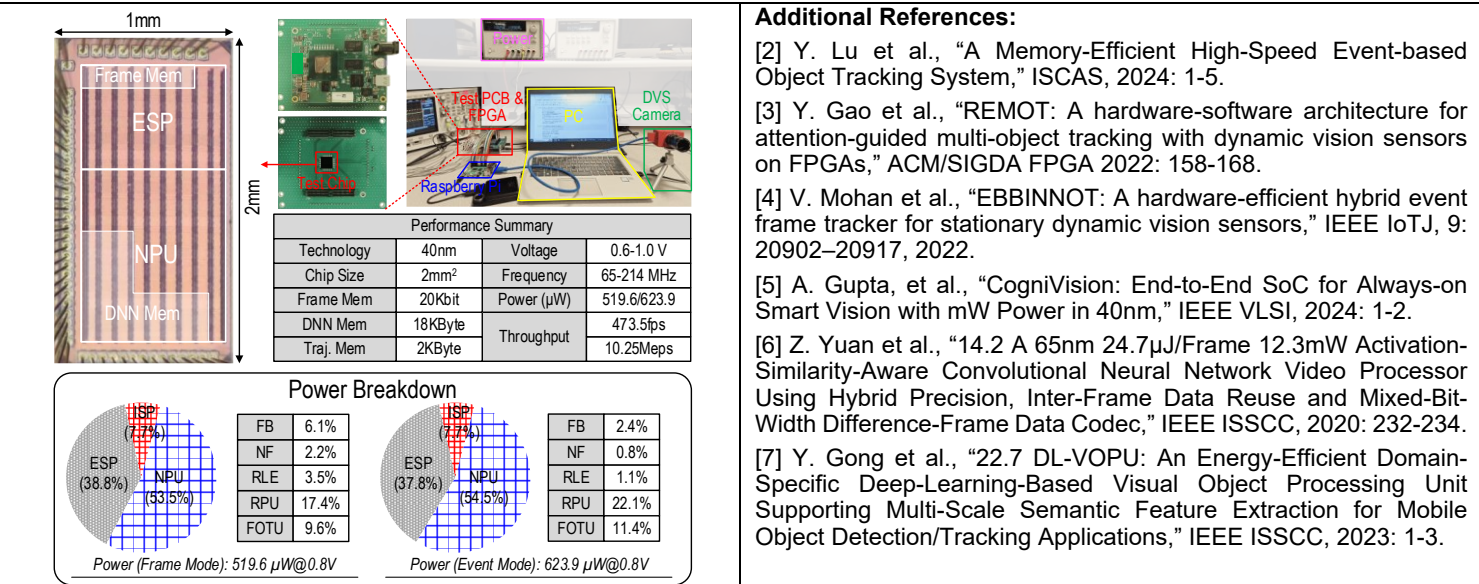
1mm

Frame Mem

ESP

2mm

NPU

DNN Mem

Power

Test PCB & FPGA

PC

DVS Camera

Test Chip

Raspberry Pi

| Performance Summary | | | |
|---|---|---|---|
| Technology | 40nm | Voltage | 0.6-1.0 V |
| Chip Size | 2mm$^2$ | Frequency | 65-214 MHz |
| Frame Mem | 20Kbit | Power (μW) | 519.6/623.9 |
| DNN Mem | 18KByte | Throughput | 473.5fps |
| Traj. Mem | 2KByte | | 10.25Meps |

Power Breakdown

ISP (7.7%)
ESP (38.8%)
NPU (53.5%)

| FB | 6.1% |
|---|---|
| NF | 2.2% |
| RLE | 3.5% |
| RPU | 17.4% |
| FOTU | 9.6% |

Power (Frame Mode): 519.6 μW@0.8V

ISP (7.7%)
ESP (37.8%)
NPU (54.5%)

| FB | 2.4% |
|---|---|
| NF | 0.8% |
| RLE | 1.1% |
| RPU | 22.1% |
| FOTU | 11.4% |

Power (Event Mode): 623.9 μW@0.8V

Additional References:

[2] Y. Lu et al., “A Memory-Efficient High-Speed Event-based Object Tracking System,” ISCAS, 2024: 1-5.

[3] Y. Gao et al., “REMOT: A hardware-software architecture for attention-guided multi-object tracking with dynamic vision sensors on FPGAs,” ACM/SIGDA FPGA 2022: 158-168.

[4] V. Mohan et al., “EBBINNOT: A hardware-efficient hybrid event frame tracker for stationary dynamic vision sensors,” IEEE IoTJ, 9: 20902–20917, 2022.

[5] A. Gupta, et al., “CogniVision: End-to-End SoC for Always-on Smart Vision with mW Power in 40nm,” IEEE VLSI, 2024: 1-2.

[6] Z. Yuan et al., “14.2 A 65nm 24.7μJ/Frame 12.3mW Activation-Similarity-Aware Convolutional Neural Network Video Processor Using Hybrid Precision, Inter-Frame Data Reuse and Mixed-Bit-Width Difference-Frame Data Codec,” IEEE ISSCC, 2020: 232-234.

[7] Y. Gong et al., “22.7 DL-VOPU: An Energy-Efficient Domain-Specific Deep-Learning-Based Visual Object Processing Unit Supporting Multi-Scale Semantic Feature Extraction for Mobile Object Detection/Tracking Applications,” IEEE ISSCC, 2023: 1-3.